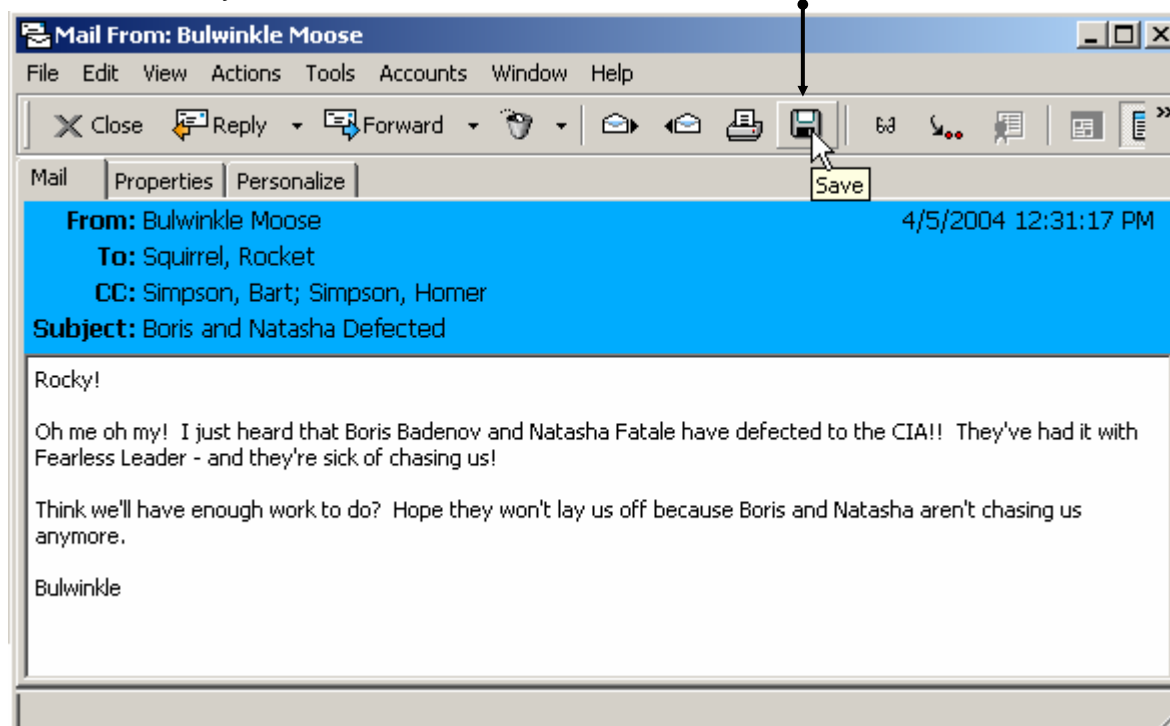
Mail From: Bulwinkle Moose

File Edit View Actions Tools Accounts Window Help

Close Reply Forward

Save

Mail Properties Personalize

From: Bulwinkle Moose 4/5/2004 12:31:17 PM
To: Squirrel, Rocket
CC: Simpson, Bart; Simpson, Homer
Subject: Boris and Natasha Defected

Rocky!

Oh me oh my! I just heard that Boris Badenov and Natasha Fatale have defected to the CIA!! They've had it with Fearless Leader - and they're sick of chasing us!

Think we'll have enough work to do? Hope they won't lay us off because Boris and Natasha aren't chasing us anymore.

Bulwinkle